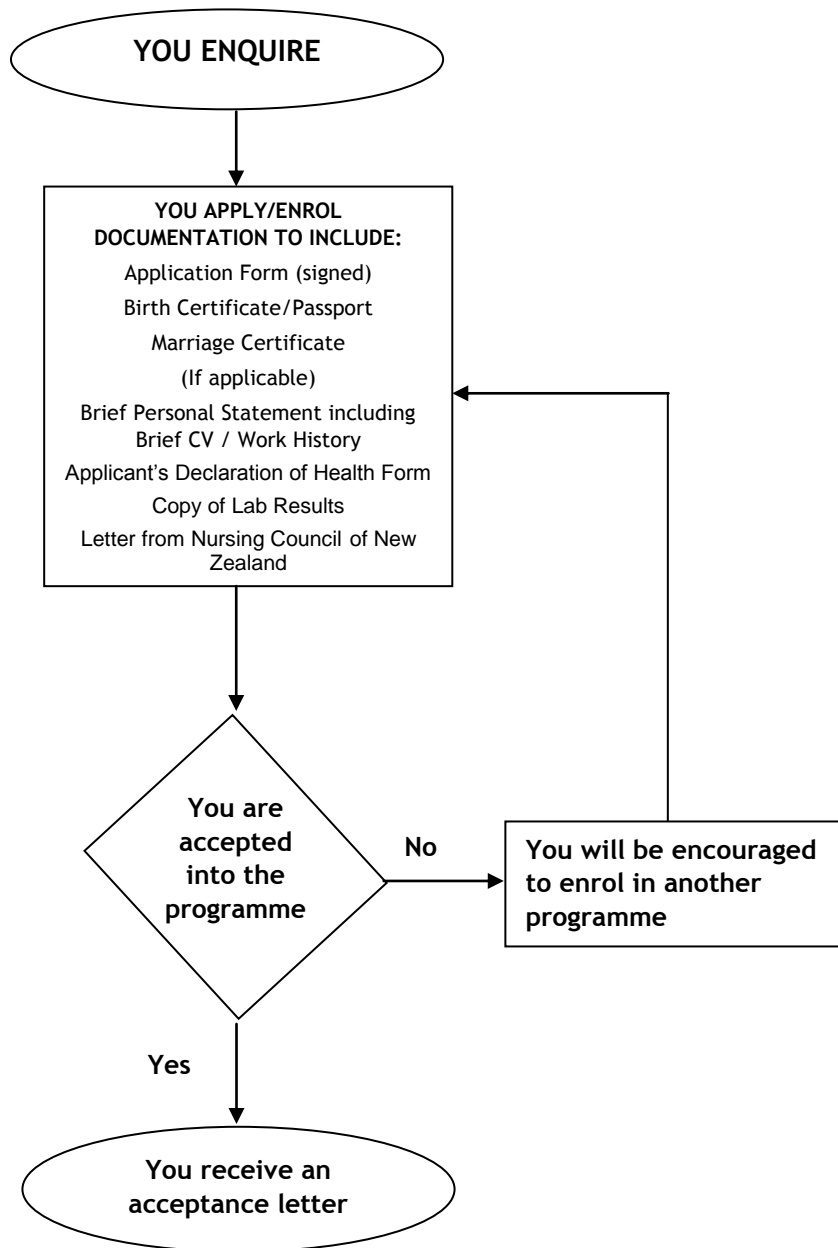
YOU ENQUIRE

YOU APPLY/ENROL
DOCUMENTATION TO INCLUDE:
Application Form (signed)
Birth Certificate/Passport
Marriage Certificate
(If applicable)
Brief Personal Statement including Brief CV / Work History
Applicant's Declaration of Health Form
Copy of Lab Results
Letter from Nursing Council of New Zealand

You are accepted into the programme

No

You will be encouraged to enrol in another programme

Yes

You receive an acceptance letter